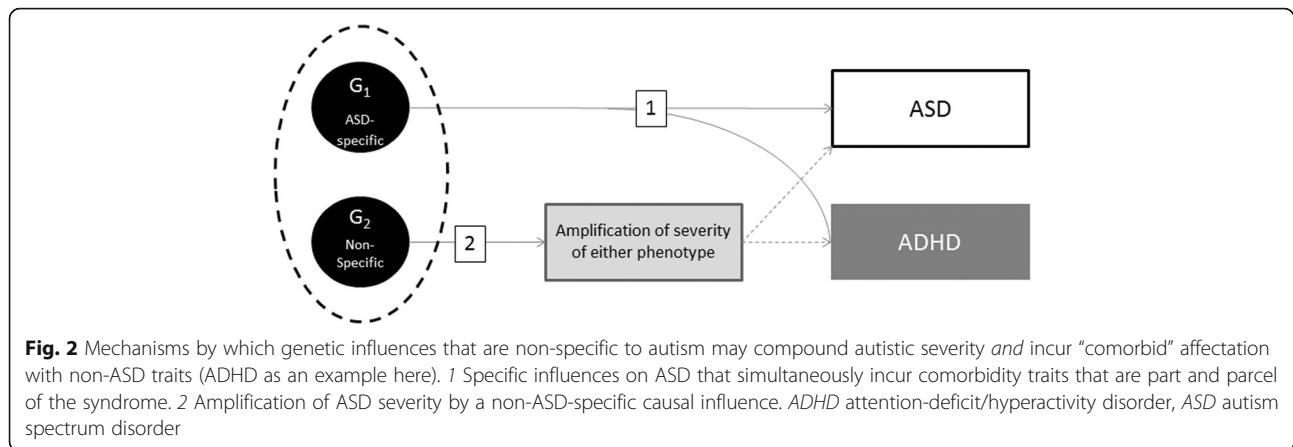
$G_1$
ASD-specific

$G_2$
Non-Specific

1

2

Amplification of severity of either phenotype

ASD

ADHD

**Fig. 2** Mechanisms by which genetic influences that are non-specific to autism may compound autistic severity *and* incur "comorbid" affectation with non-ASD traits (ADHD as an example here). *1* Specific influences on ASD that simultaneously incur comorbidity traits that are part and parcel of the syndrome. *2* Amplification of ASD severity by a non-ASD-specific causal influence. *ADHD* attention-deficit/hyperactivity disorder, *ASD* autism spectrum disorder